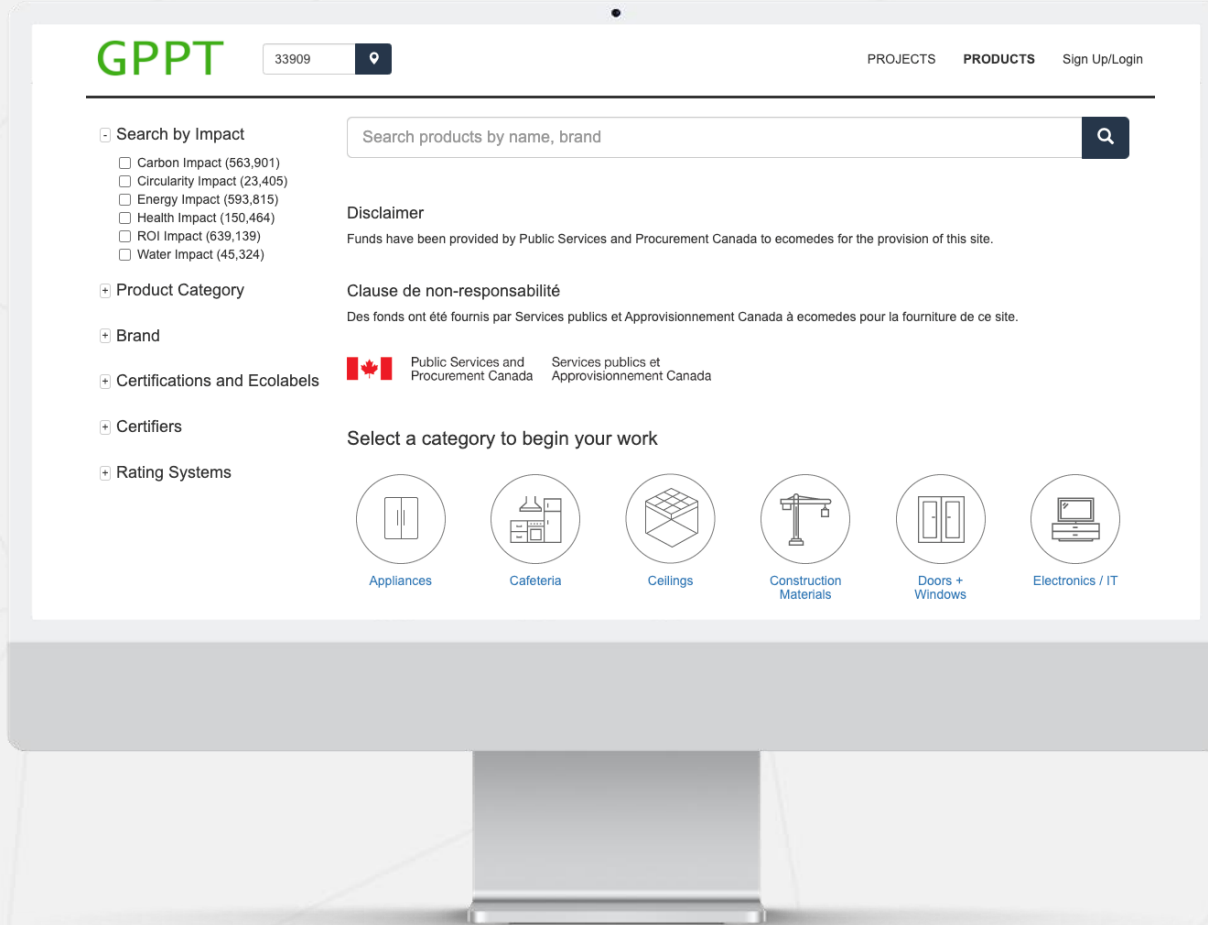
GPPT

33909

PROJECTS PRODUCTS Sign Up/Login

- Search by Impact

Carbon Impact (563,901)
Circularity Impact (23,405)
Energy Impact (593,815)
Health Impact (150,464)
ROI Impact (639,139)
Water Impact (45,324)

+ Product Category

+ Brand

+ Certifications and Ecolabels

+ Certifiers

+ Rating Systems

Search products by name, brand

Disclaimer

Funds have been provided by Public Services and Procurement Canada to ecomedes for the provision of this site.

Clause de non-responsabilité

Des fonds ont été fournis par Services publics et Approvisionnement Canada à ecomedes pour la fourniture de ce site.

Public Services and Procurement Canada Services publics et Approvisionnement Canada

Select a category to begin your work

Appliances

Cafeteria

Ceilings

Construction Materials

Doors + Windows

Electronics / IT